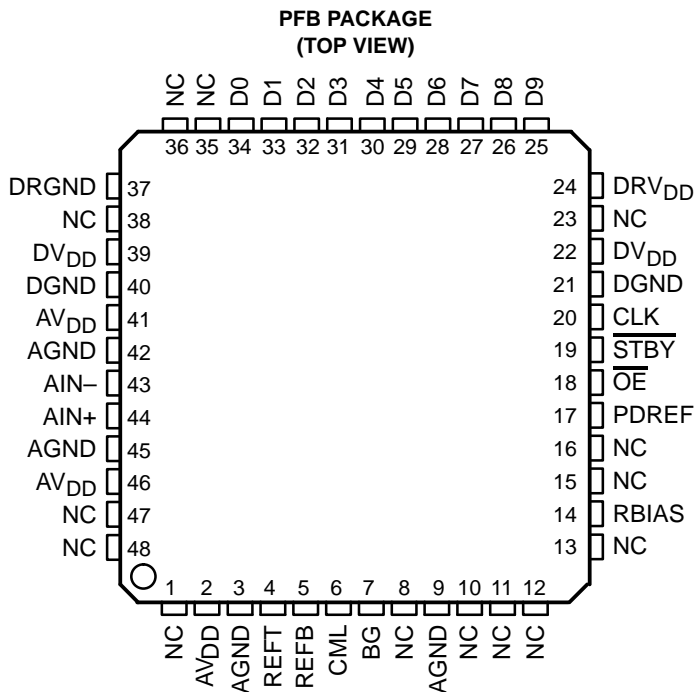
PFB PACKAGE
(TOP VIEW)

NC NC D0 D1 D2 D3 D4 D5 D6 D7 D8 D9
36 35 34 33 32 31 30 29 28 27 26 25

DRGND 37
NC 38
$DV_{DD}$ 39
DGND 40
$AV_{DD}$ 41
AGND 42
AIN– 43
AIN+ 44
AGND 45
$AV_{DD}$ 46
NC 47
NC 48

24 $DRV_{DD}$
23 NC
22 $DV_{DD}$
21 DGND
20 CLK
19 $\overline{STBY}$
18 $\overline{OE}$
17 PDREF
16 NC
15 NC
14 RBIAS
13 NC

1 2 3 4 5 6 7 8 9 10 11 12
NC $AV_{DD}$ AGND REFT REFB CML BG NC AGND NC NC NC